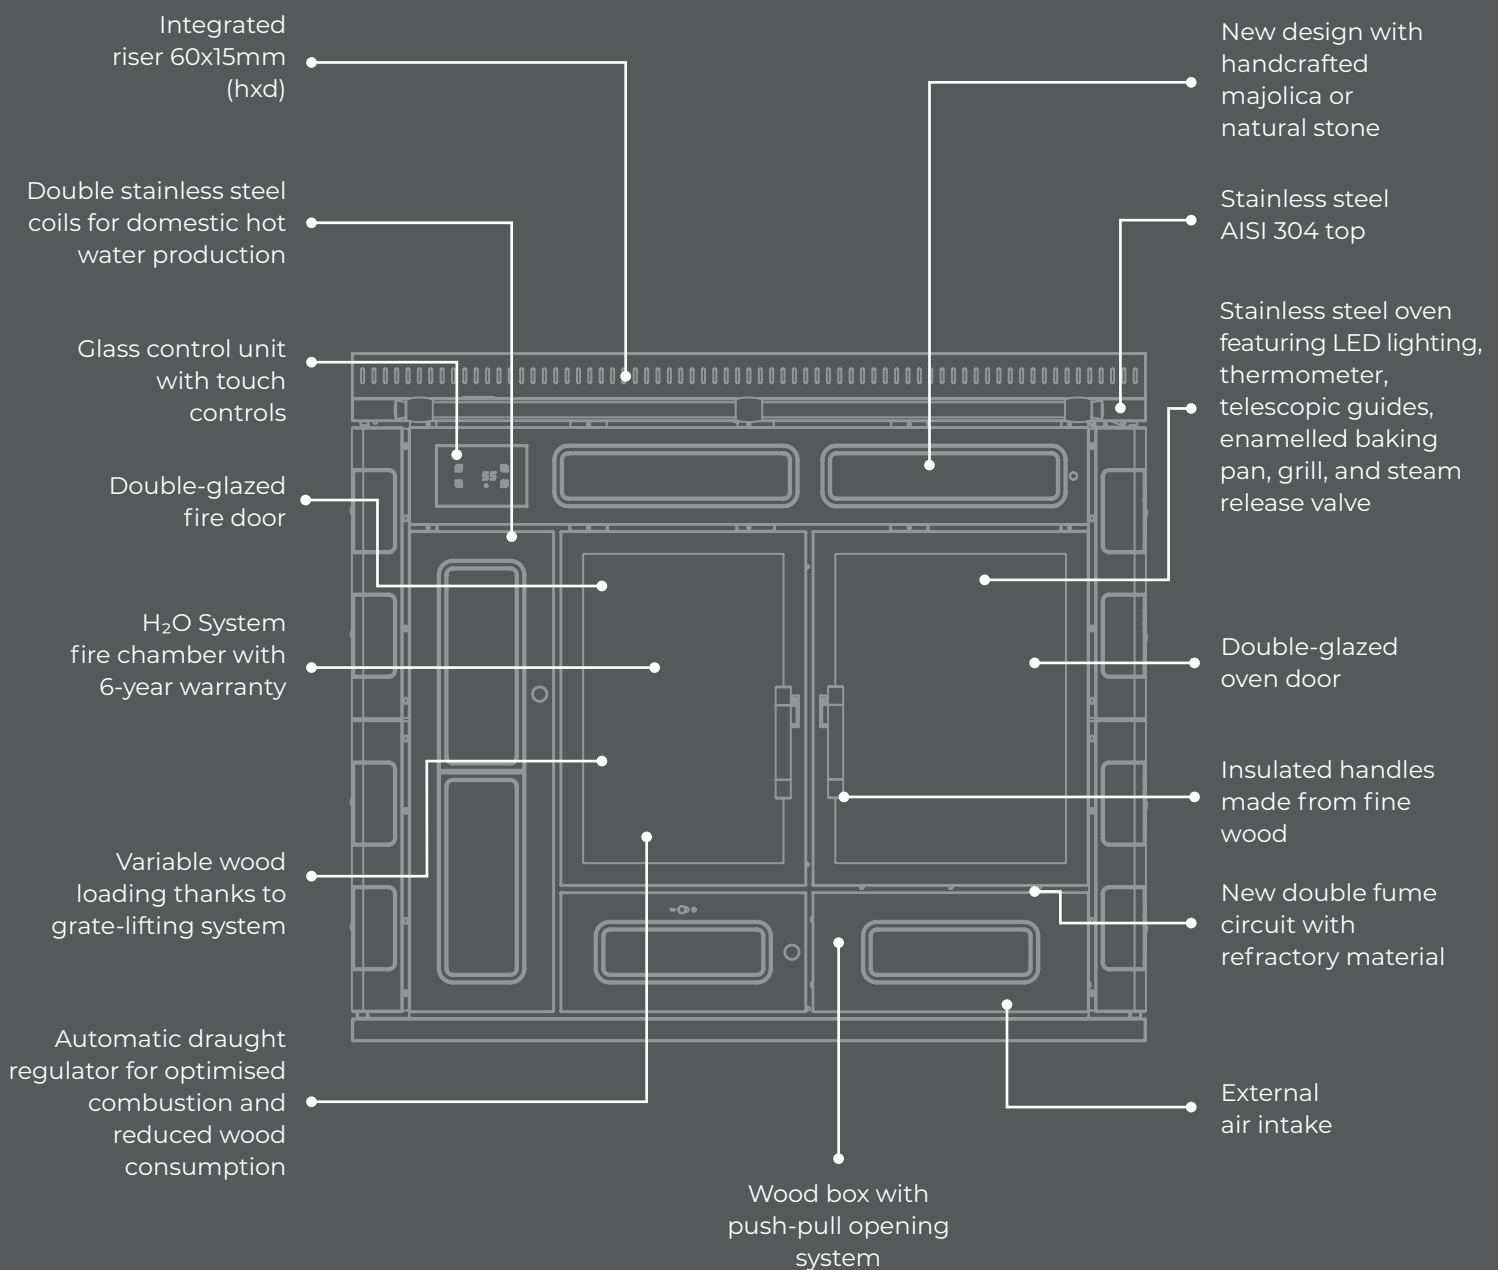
Integrated riser 60x15mm (hxd)

Double stainless steel coils for domestic hot water production

Glass control unit with touch controls

Double-glazed fire door

$H_2O$ System fire chamber with 6-year warranty

Variable wood loading thanks to grate-lifting system

Automatic draught regulator for optimised combustion and reduced wood consumption

New design with handcrafted majolica or natural stone

Stainless steel AISI 304 top

Stainless steel oven featuring LED lighting, thermometer, telescopic guides, enamelled baking pan, grill, and steam release valve

Double-glazed oven door

Insulated handles made from fine wood

New double fume circuit with refractory material

External air intake

Wood box with push-pull opening system